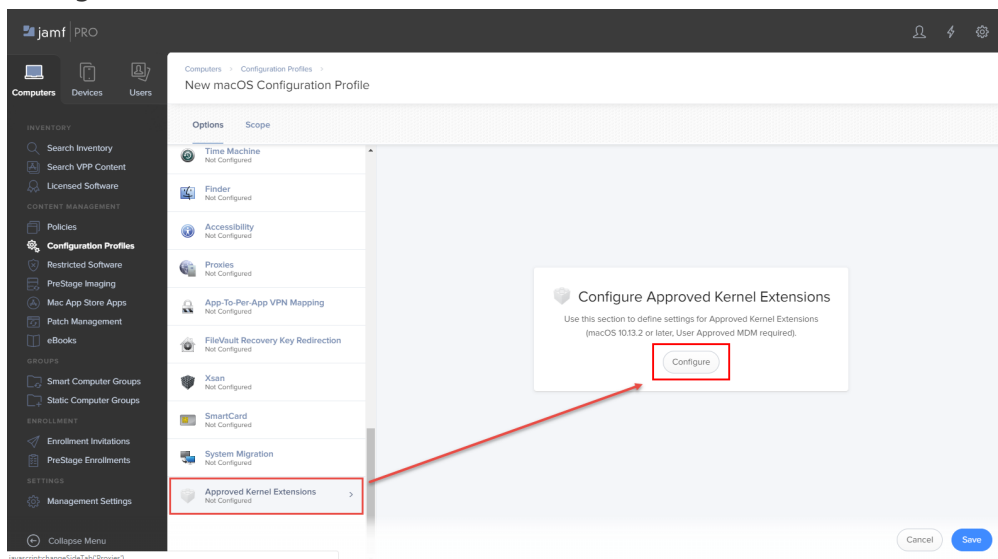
jamf PRO

Computers Devices Users

INVENTORY
Search Inventory
Search VPP Content
Licensed Software
CONTENT MANAGEMENT
Policies
Configuration Profiles
Restricted Software
PreStage Imaging
Mac App Store Apps
Patch Management
eBooks
GROUPS
Smart Computer Groups
Static Computer Groups
ENROLLMENT
Enrollment Invitations
PreStage Enrollments
SETTINGS
Management Settings

Collapse Menu

Computers > Configuration Profiles >
New macOS Configuration Profile

Options Scope

Time Machine
Not Configured
Finder
Not Configured
Accessibility
Not Configured
Proxies
Not Configured
App-To-Per-App VPN Mapping
Not Configured
FileVault Recovery Key Redirection
Not Configured
Xsan
Not Configured
SmartCard
Not Configured
System Migration
Not Configured
Approved Kernel Extensions
Not Configured

Configure Approved Kernel Extensions
Use this section to define settings for Approved Kernel Extensions (macOS 10.13.2 or later, User Approved MDM required).
Configure

Cancel Save

javascript:changeSideTab('Proxies')